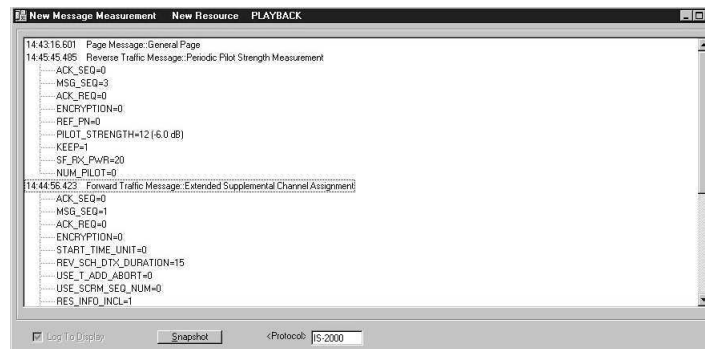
New Message Measurement New Resource PLAYBACK

14:43:16.601 Page Message::General Page
14:45:45.485 Reverse Traffic Message::Periodic Pilot Strength Measurement
ACK_SEQ=0
MSG_SEQ=3
ACK_REQ=0
ENCRYPTION=0
REF_PN=0
PILOT_STRENGTH=12 (-6.0 dB)
KEEP=1
SF_RX_PWR=20
NUM_PILOT=0
14:44:56.423 Forward Traffic Message::Extended Supplemental Channel Assignment
ACK_SEQ=0
MSG_SEQ=1
ACK_REQ=0
ENCRYPTION=0
START_TIME_UNIT=0
REV_SCH_DTX_DURATION=15
USE_T_ADD_ABORT=0
USE_SCRM_SEQ_NUM=0
RES_INFO_INCL=1

Log To Display Snapshot <Protocol> IS-2000